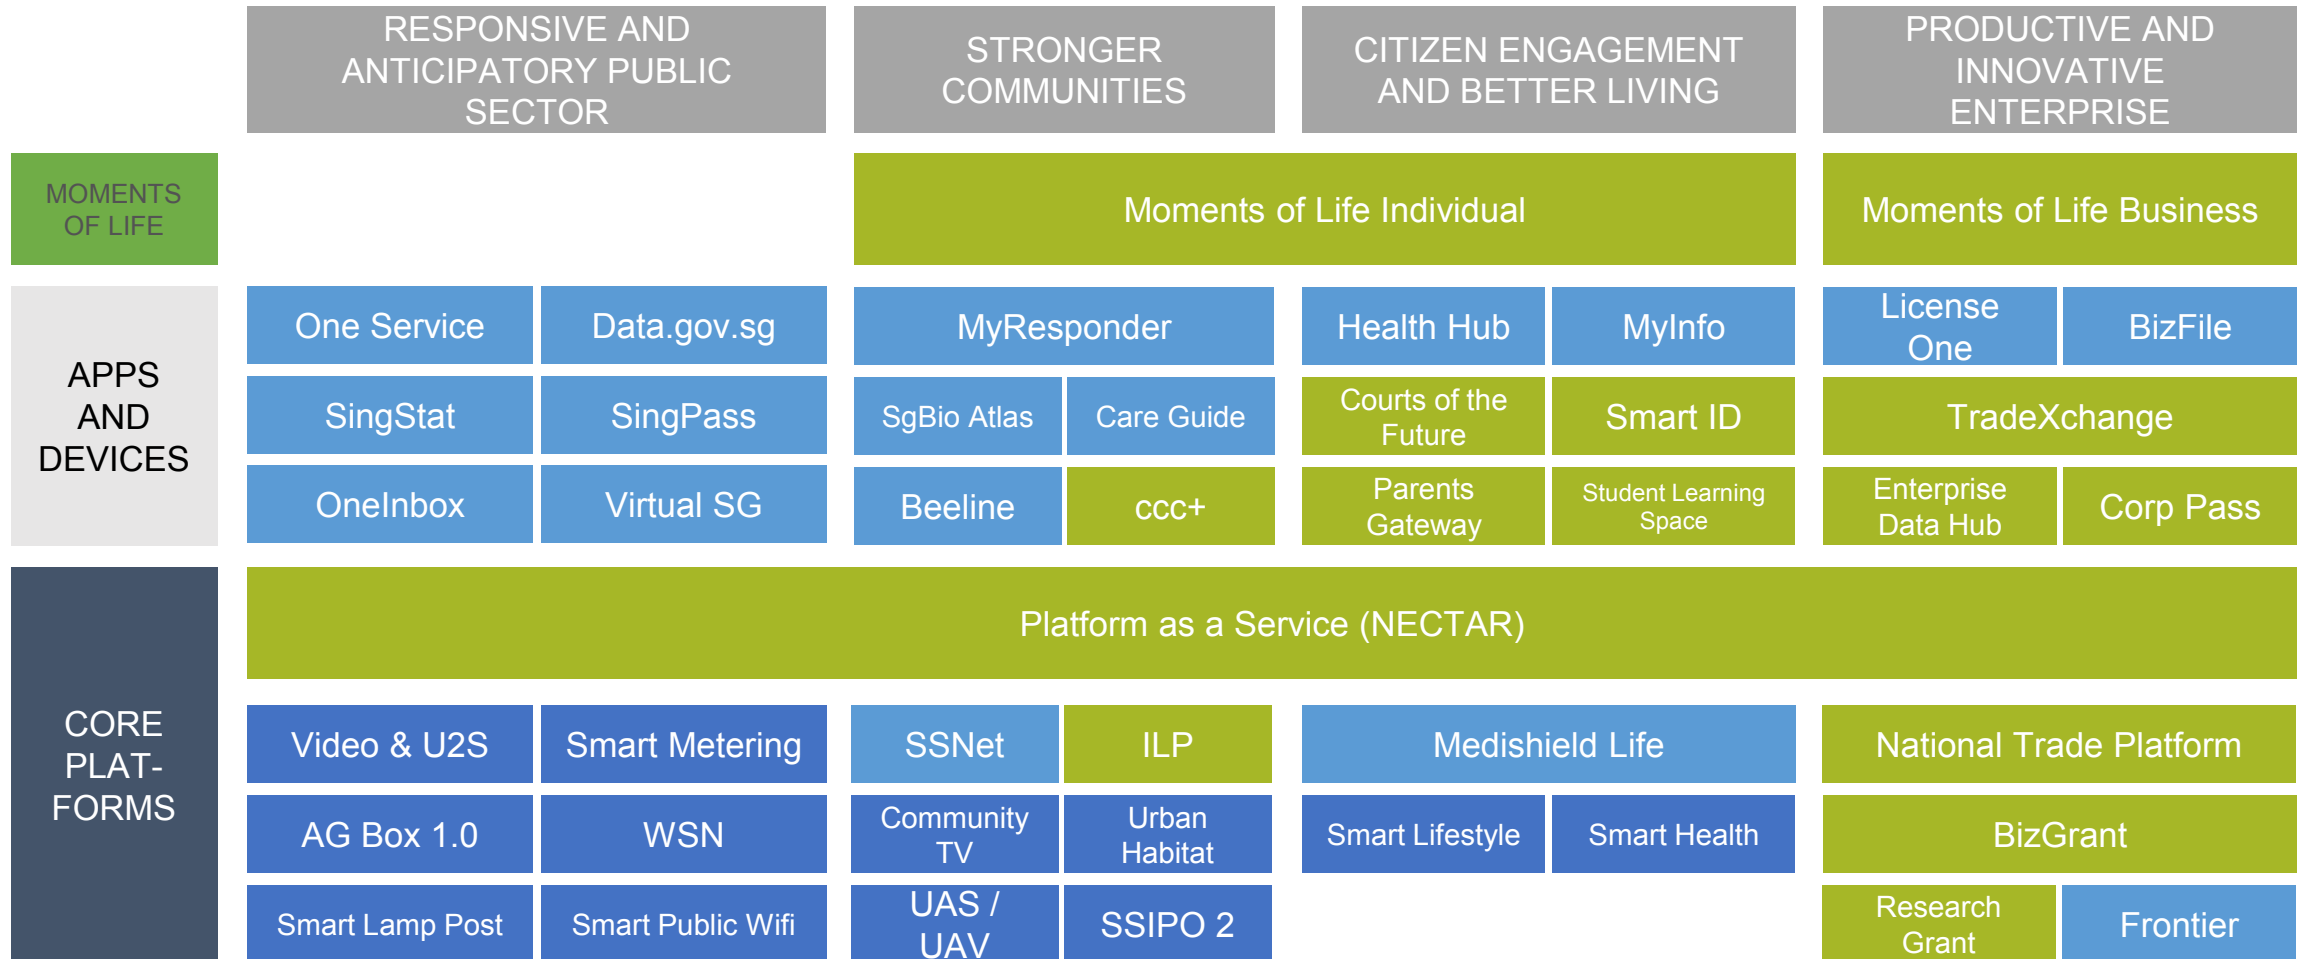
RESPONSIVE AND ANTICIPATORY PUBLIC SECTOR

STRONGER COMMUNITIES

CITIZEN ENGAGEMENT AND BETTER LIVING

PRODUCTIVE AND INNOVATIVE ENTERPRISE

MOMENTS OF LIFE

Moments of Life Individual

Moments of Life Business

APPS AND DEVICES

One Service

Data.gov.sg

MyResponder

Health Hub

MyInfo

License One

BizFile

SingStat

SingPass

SgBio Atlas

Care Guide

Courts of the Future

Smart ID

TradeXchange

OneInbox

Virtual SG

Beeline

ccc+

Parents Gateway

Student Learning Space

Enterprise Data Hub

Corp Pass

CORE PLAT-FORMS

Platform as a Service (NECTAR)

Video & U2S

Smart Metering

SSNet

ILP

Medishield Life

National Trade Platform

AG Box 1.0

WSN

Community TV

Urban Habitat

Smart Lifestyle

Smart Health

BizGrant

Smart Lamp Post

Smart Public Wifi

UAS / UAV

SSIPO 2

Research Grant

Frontier